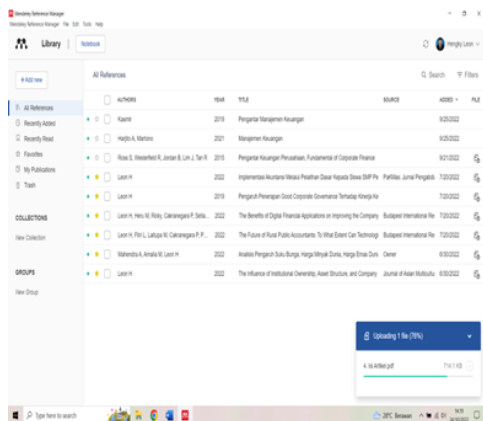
Mendeley Reference Manager
Mendeley Reference Manager File Edit Tools Help

Library | Notebook

Hengky Leon

+ Add new

All References

Recently Added
Recently Read
Favorites
My Publications
Trash

COLLECTIONS
New Collection

GROUPS
New Group

All References

Search
Filters

| | AUTHORS | YEAR | TITLE | SOURCE | ADDED | FILE |
|---|---|---|---|---|---|---|
| | Kasmir | 2018 | Pengantar Manajemen Keuangan | | 9/25/2022 | |
| | Harjito A, Martono | 2021 | Manajemen Keuangan | | 9/25/2022 | |
| | Ross S, Westerfield R, Jordan B, Lim J, Tan R | 2015 | Pengantar Keuangan Perusahaan, Fundamental of Corporate Finance | | 9/21/2022 | |
| | Leon H | 2022 | Implementasi Akuntansi Melalui Pelatihan Dasar Kepada Siswa SMP Pe | Portfolio: Jurnal Pengabdi | 7/20/2022 | |
| | Leon H | 2019 | Pengaruh Penerapan Good Corporate Governance Terhadap Kinerja Ke | | 7/20/2022 | |
| | Leon H, Heru M, Ricky, Cakranegara P, Setia... | 2022 | The Benefits of Digital Financial Applications on Improving the Company | Budapest International Re | 7/20/2022 | |
| | Leon H, Flori L, Latupa M, Cakranegara P. P... | 2022 | The Future of Rural Public Accountants: To What Extent Can Technologi | Budapest International Re | 7/20/2022 | |
| | Mahendra A, Amalia M, Leon H | 2022 | Analisis Pengaruh Suku Bunga, Harga Minyak Dunia, Harga Emas Duni | Owner | 6/30/2022 | |
| | Leon H | 2022 | The Influence of Institutional Ownership, Asset Structure, and Company | Journal of Asian Multicultu | 6/30/2022 | |

Uploading 1 file (76%)
4. bb Artikel.pdf 714.1 KB

Type here to search
29°C Berawan